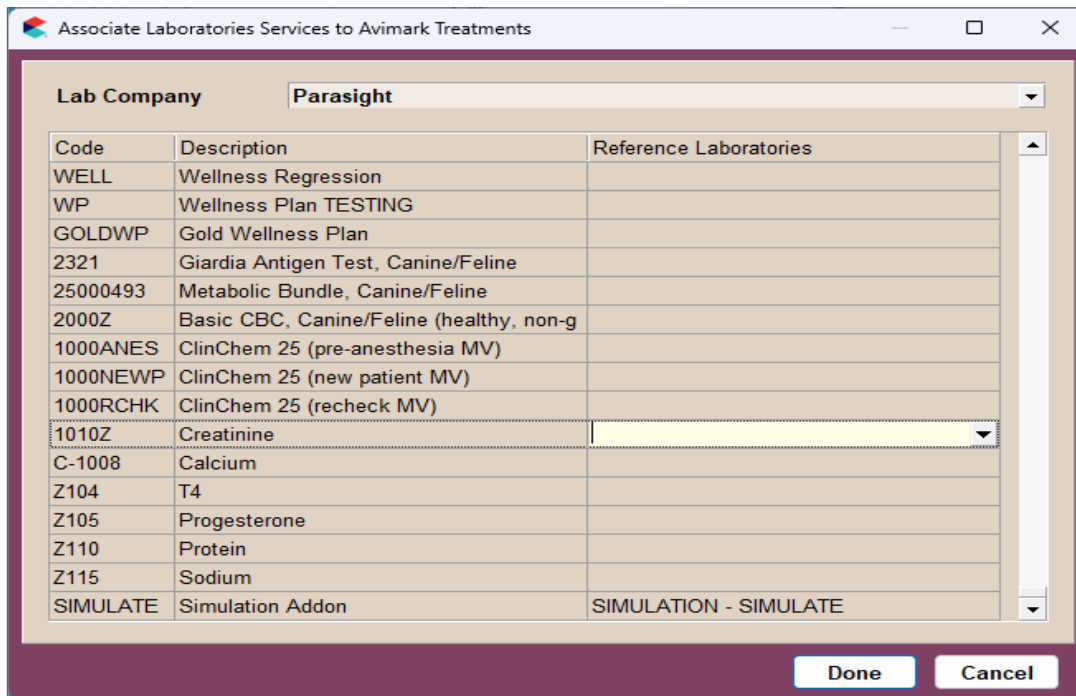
Associate Laboratories Services to Avimark Treatments

Lab Company Parasight

| Code | Description | Reference Laboratories |
|---|---|---|
| WELL | Wellness Regression | |
| WP | Wellness Plan TESTING | |
| GOLDWP | Gold Wellness Plan | |
| 2321 | Giardia Antigen Test, Canine/Feline | |
| 25000493 | Metabolic Bundle, Canine/Feline | |
| 2000Z | Basic CBC, Canine/Feline (healthy, non-g | |
| 1000ANES | ClinChem 25 (pre-anesthesia MV) | |
| 1000NEWP | ClinChem 25 (new patient MV) | |
| 1000RCHK | ClinChem 25 (recheck MV) | |
| 1010Z | Creatinine | |
| C-1008 | Calcium | |
| Z104 | T4 | |
| Z105 | Progesterone | |
| Z110 | Protein | |
| Z115 | Sodium | |
| SIMULATE | Simulation Addon | SIMULATION - SIMULATE |

Done Cancel